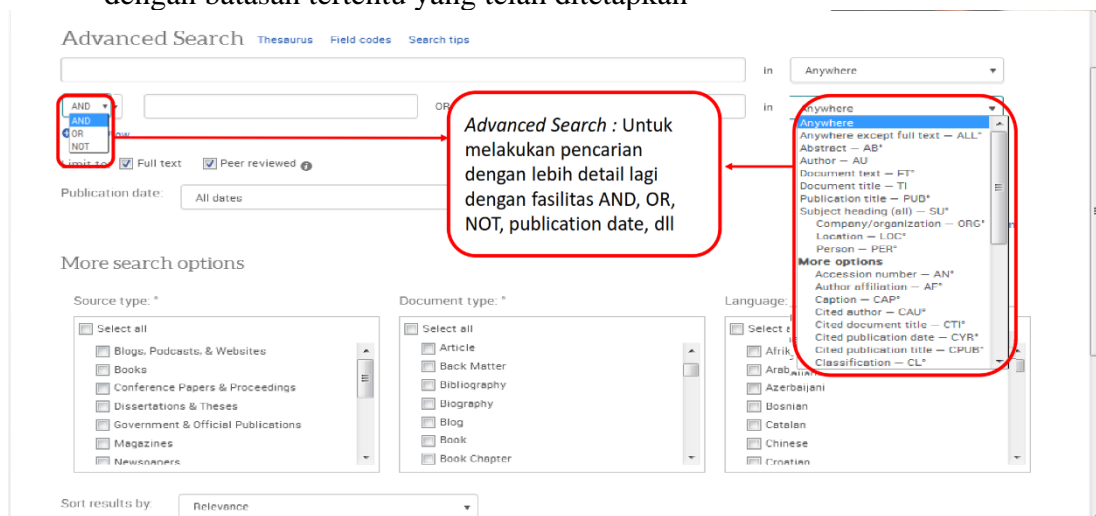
dengan batasan tertentu yang telah ditetapkan

Advanced Search Thesaurus Field codes Search tips

in Anywhere

AND
AND
OR
NOT

OR

in Anywhere

Anywhere
Anywhere except full text — ALL*
Abstract — AB*
Author — AU
Document text — FT*
Document title — TI
Publication title — PUB*
Subject heading (all) — SU*
Company/organization — ORG*
Location — LOC*
Person — PER*
More options
Accession number — AN*
Author affiliation — AF*
Caption — CAP*
Cited author — CAU*
Cited document title — CTI*
Cited publication date — CYR*
Cited publication title — CPUB*
Classification — CL*

*Advanced Search :* Untuk melakukan pencarian dengan lebih detail lagi dengan fasilitas AND, OR, NOT, publication date, dll

Limit to: Full text Peer reviewed

Publication date: All dates

More search options

Source type: *
Select all
Blogs, Podcasts, & Websites
Books
Conference Papers & Proceedings
Dissertations & Theses
Government & Official Publications
Magazines
Newspapers

Document type: *
Select all
Article
Back Matter
Bibliography
Biography
Blog
Book
Book Chapter

Language:
Select a
Afrik
Arab
Azerbaijani
Bosnian
Catalan
Chinese
Croatian

Sort results by: Relevance